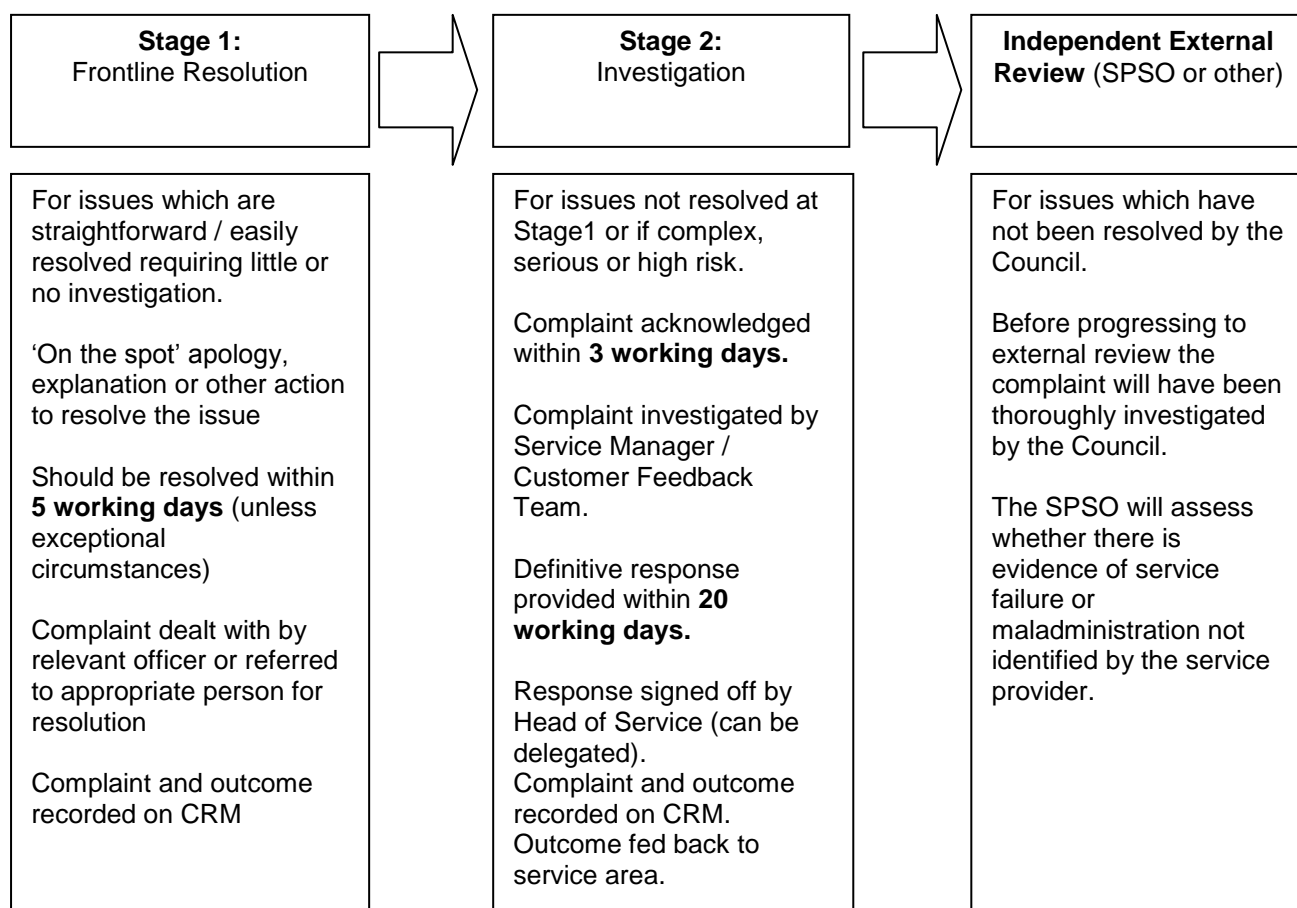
**Stage 1:**
Frontline Resolution

For issues which are straightforward / easily resolved requiring little or no investigation.

'On the spot' apology, explanation or other action to resolve the issue

Should be resolved within **5 working days** (unless exceptional circumstances)

Complaint dealt with by relevant officer or referred to appropriate person for resolution

Complaint and outcome recorded on CRM

**Stage 2:**
Investigation

For issues not resolved at Stage1 or if complex, serious or high risk.

Complaint acknowledged within **3 working days.**

Complaint investigated by Service Manager / Customer Feedback Team.

Definitive response provided within **20 working days.**

Response signed off by Head of Service (can be delegated).
Complaint and outcome recorded on CRM.
Outcome fed back to service area.

**Independent External Review** (SPSO or other)

For issues which have not been resolved by the Council.

Before progressing to external review the complaint will have been thoroughly investigated by the Council.

The SPSO will assess whether there is evidence of service failure or maladministration not identified by the service provider.